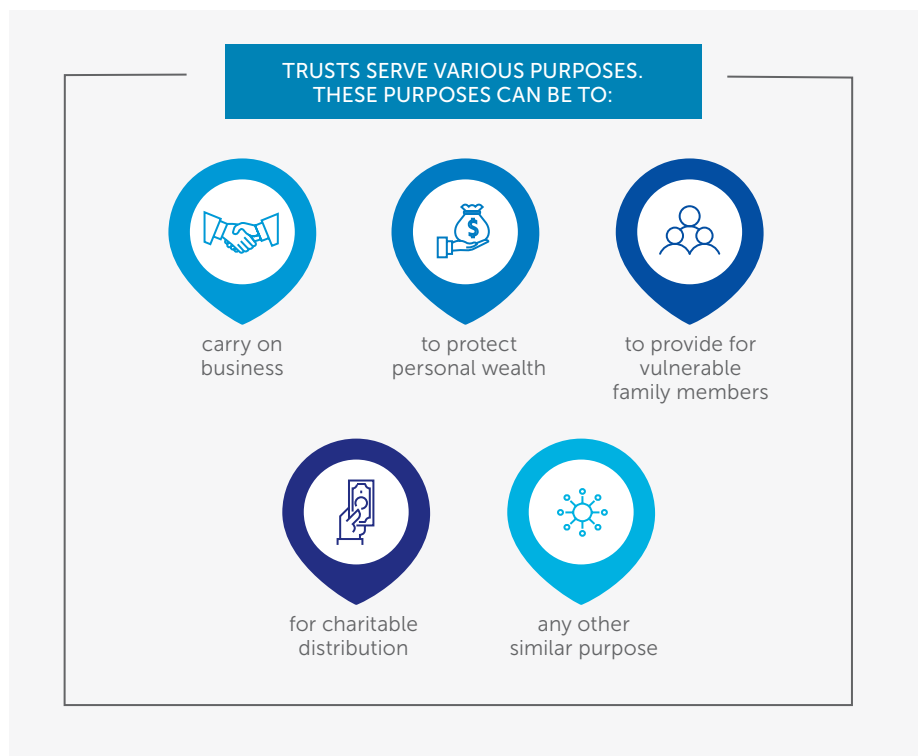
TRUSTS SERVE VARIOUS PURPOSES. THESE PURPOSES CAN BE TO:

$

carry on business

to protect personal wealth

to provide for vulnerable family members

for charitable distribution

any other similar purpose